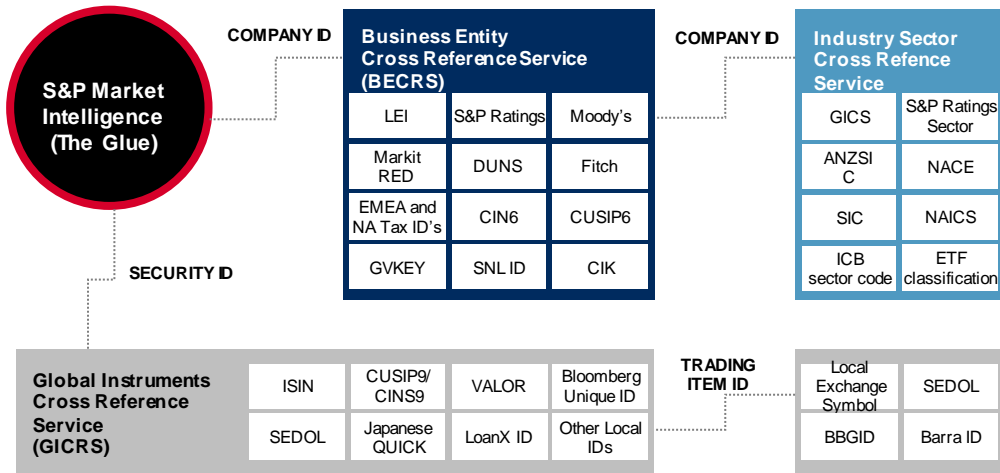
S&P Market Intelligence (The Glue)

COMPANY ID

Business Entity Cross Reference Service (BECRS)

| LEI | S&P Ratings | Moody's |
|---|---|---|
| Markit RED | DUNS | Fitch |
| EMEA and NA Tax ID's | CIN6 | CUSIP6 |
| GVKEY | SNL ID | CIK |

COMPANY ID

Industry Sector Cross Refence Service

| GICS | S&P Ratings Sector |
|---|---|
| ANZSIC | NACE |
| SIC | NAICS |
| ICB sector code | ETF classification |

SECURITY ID

Global Instruments Cross Reference Service (GICRS)

| ISIN | CUSIP9/ CINS9 | VALOR | Bloomberg Unique ID |
|---|---|---|---|
| SEDOL | Japanese QUICK | LoanX ID | Other Local IDs |

TRADING ITEM ID

| Local Exchange Symbol | SEDOL |
|---|---|
| BBGID | Barra ID |